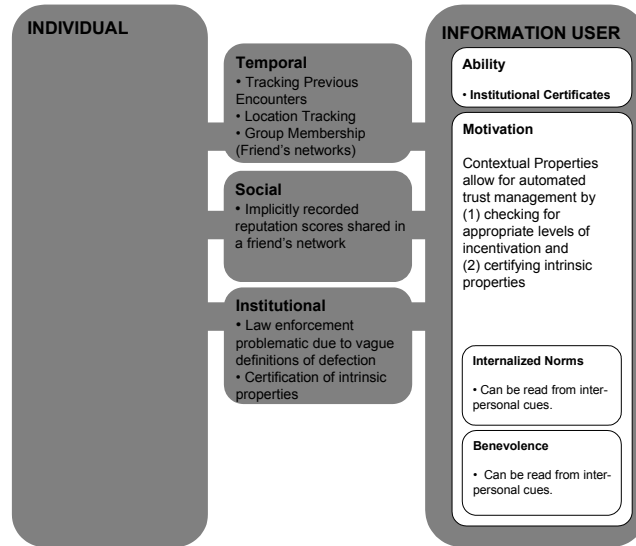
INDIVIDUAL

Temporal
• Tracking Previous Encounters
• Location Tracking
• Group Membership (Friend's networks)

Social
• Implicitly recorded reputation scores shared in a friend's network

Institutional
• Law enforcement problematic due to vague definitions of defection
• Certification of intrinsic properties

INFORMATION USER

Ability
• Institutional Certificates

Motivation
Contextual Properties allow for automated trust management by (1) checking for appropriate levels of incentivation and (2) certifying intrinsic properties

Internalized Norms
• Can be read from interpersonal cues.

Benevolence
• Can be read from interpersonal cues.